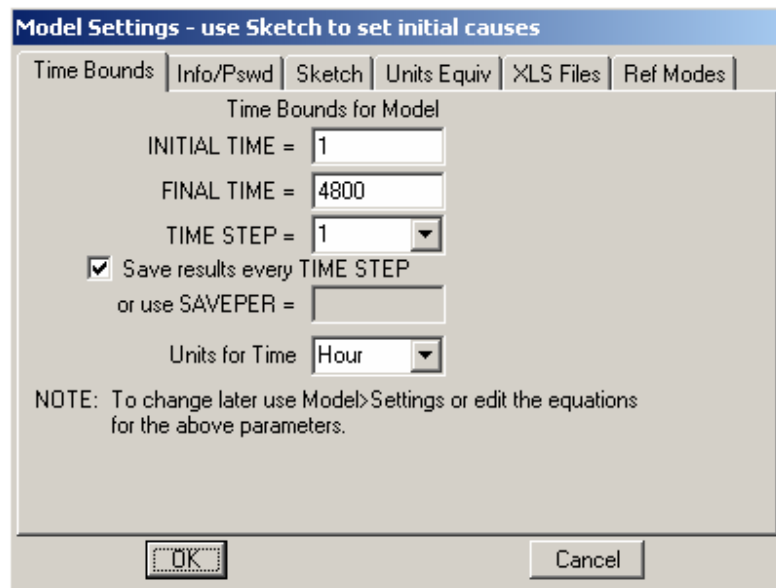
Model Settings - use Sketch to set initial causes

Time Bounds | Info/Pswd | Sketch | Units Equiv | XLS Files | Ref Modes

Time Bounds for Model

INITIAL TIME = 1

FINAL TIME = 4800

TIME STEP = 1

Save results every TIME STEP

or use SAVEPER =

Units for Time Hour

NOTE: To change later use Model>Settings or edit the equations for the above parameters.

OK

Cancel